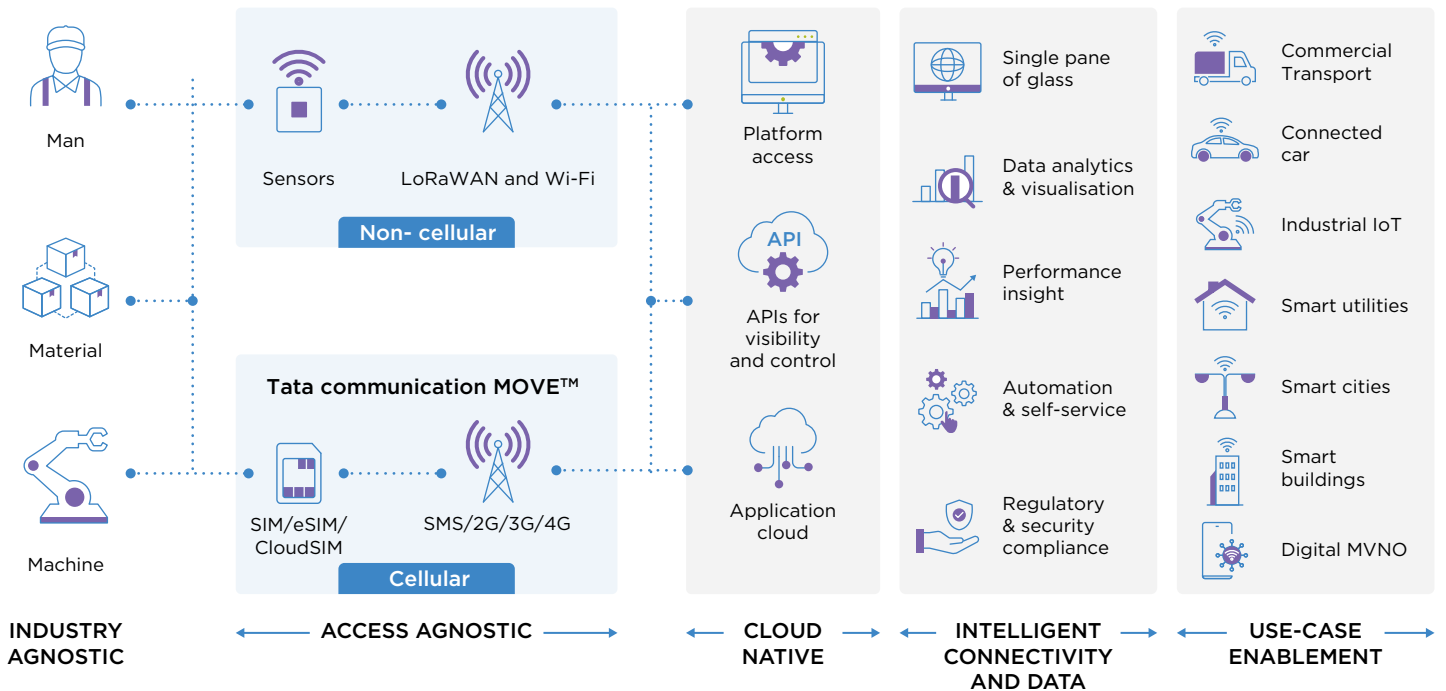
Man

Material

Machine

Sensors

LoRaWAN and Wi-Fi

Non- cellular

Tata communication MOVE™

SIM/eSIM/ CloudSIM

SMS/2G/3G/4G

Cellular

Platform access

API

APIs for visibility and control

Application cloud

Single pane of glass

Data analytics & visualisation

Performance insight

Automation & self-service

Regulatory & security compliance

Commercial Transport

Connected car

Industrial IoT

Smart utilities

Smart cities

Smart buildings

Digital MVNO

INDUSTRY AGNOSTIC

ACCESS AGNOSTIC

CLOUD NATIVE

INTELLIGENT CONNECTIVITY AND DATA

USE-CASE ENABLEMENT